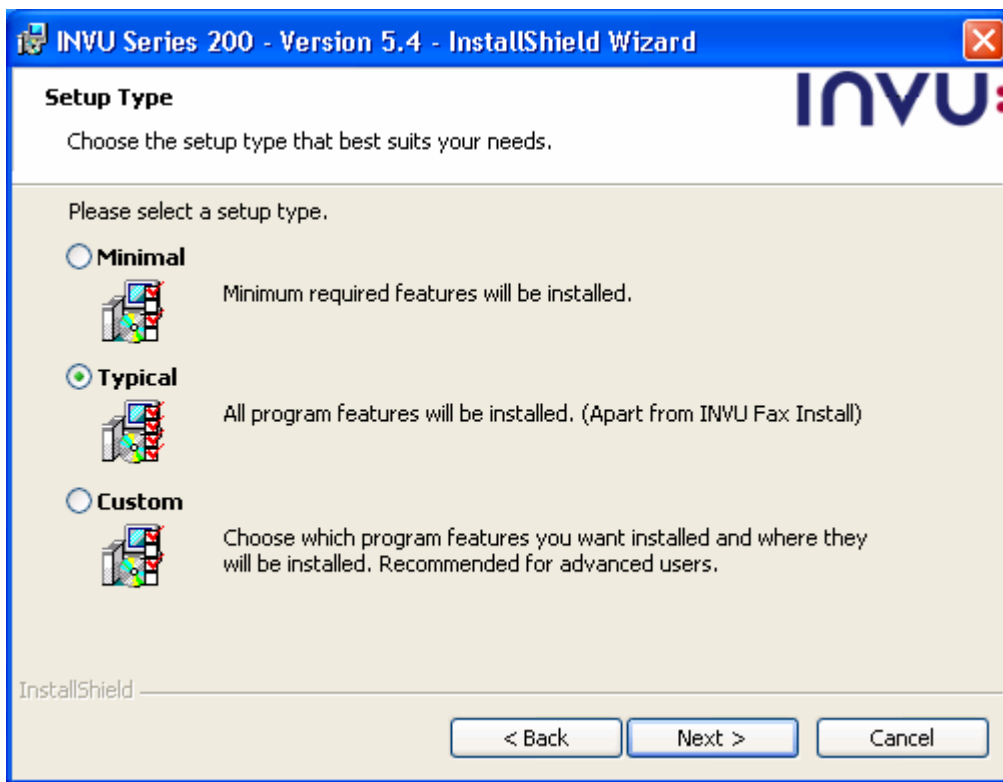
INVU Series 200 - Version 5.4 - InstallShield Wizard

Setup Type

Choose the setup type that best suits your needs.

INVU

Please select a setup type.

Minimal

Minimum required features will be installed.

Typical

All program features will be installed. (Apart from INVU Fax Install)

Custom

Choose which program features you want installed and where they will be installed. Recommended for advanced users.

InstallShield

< Back

Next >

Cancel